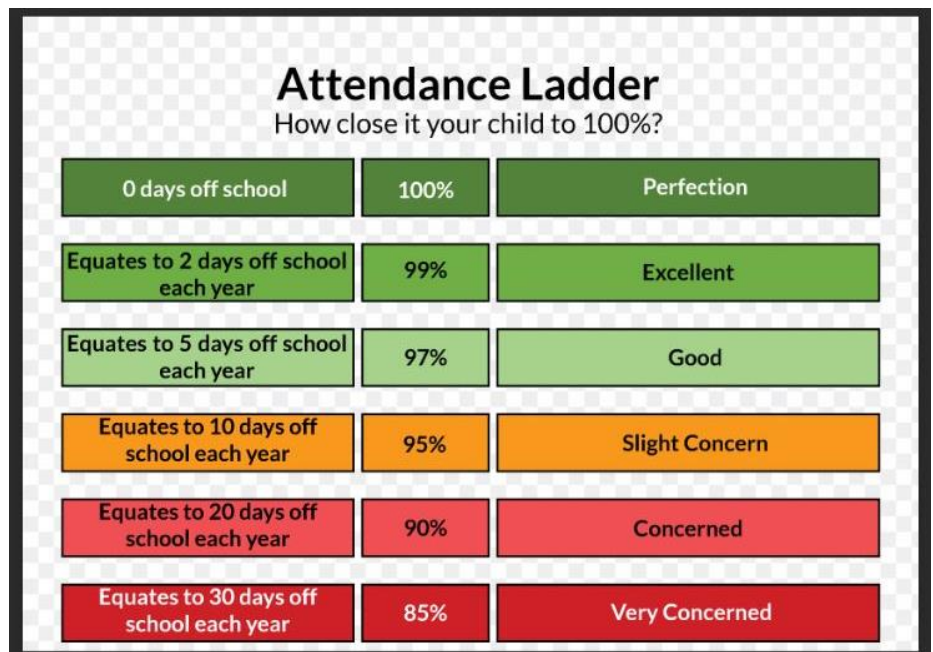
Attendance Ladder
How close it your child to 100%?

| | | |
|---|---|---|
| 0 days off school | 100% | Perfection |
| Equates to 2 days off school each year | 99% | Excellent |
| Equates to 5 days off school each year | 97% | Good |
| Equates to 10 days off school each year | 95% | Slight Concern |
| Equates to 20 days off school each year | 90% | Concerned |
| Equates to 30 days off school each year | 85% | Very Concerned |